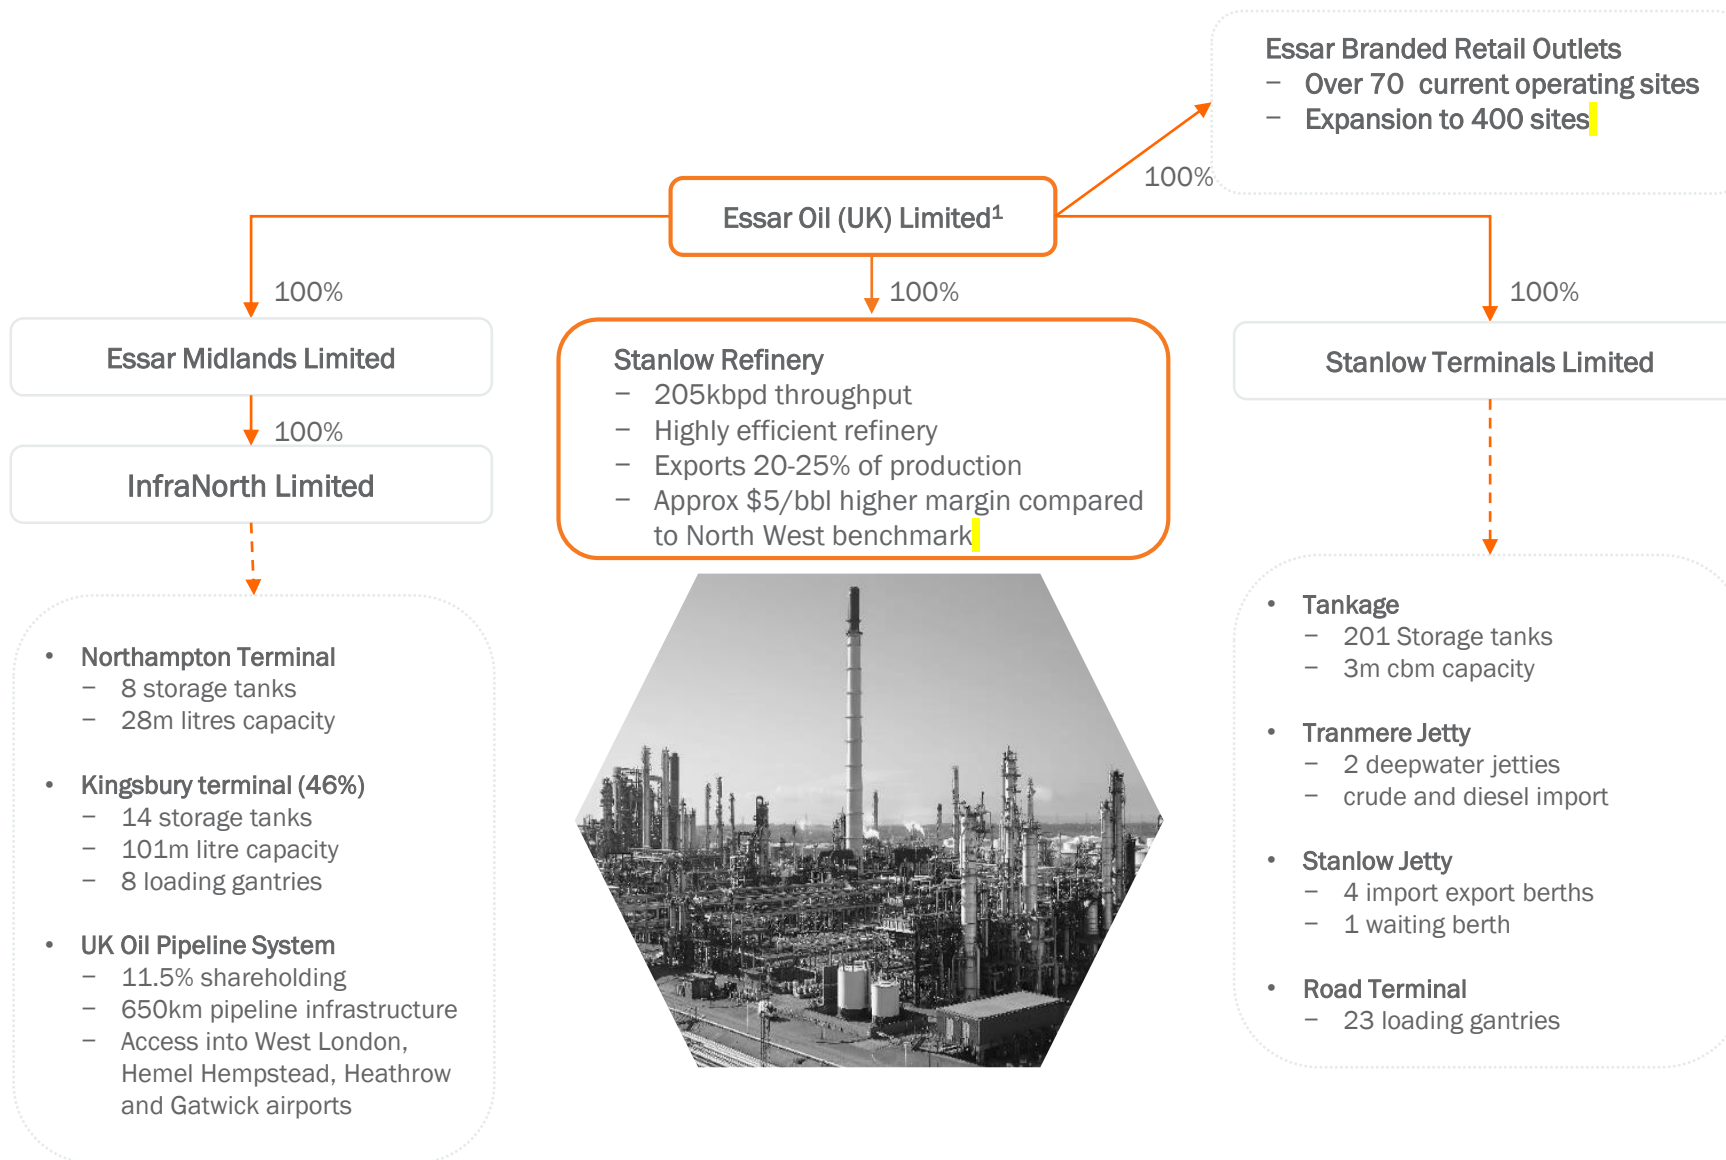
Essar Branded Retail Outlets
– Over 70 current operating sites
– Expansion to 400 sites

100%

Essar Oil (UK) Limited$^1$

100%

100%

100%

Essar Midlands Limited

100%

InfraNorth Limited

Stanlow Refinery
– 205kbpd throughput
– Highly efficient refinery
– Exports 20-25% of production
– Approx \$5/bbl higher margin compared to North West benchmark

Stanlow Terminals Limited

• Northampton Terminal
– 8 storage tanks
– 28m litres capacity

• Kingsbury terminal (46%)
– 14 storage tanks
– 101m litre capacity
– 8 loading gantries

• UK Oil Pipeline System
– 11.5% shareholding
– 650km pipeline infrastructure
– Access into West London, Hemel Hempstead, Heathrow and Gatwick airports

• Tankage
– 201 Storage tanks
– 3m cbm capacity

• Tranmere Jetty
– 2 deepwater jetties
– crude and diesel import

• Stanlow Jetty
– 4 import export berths
– 1 waiting berth

• Road Terminal
– 23 loading gantries